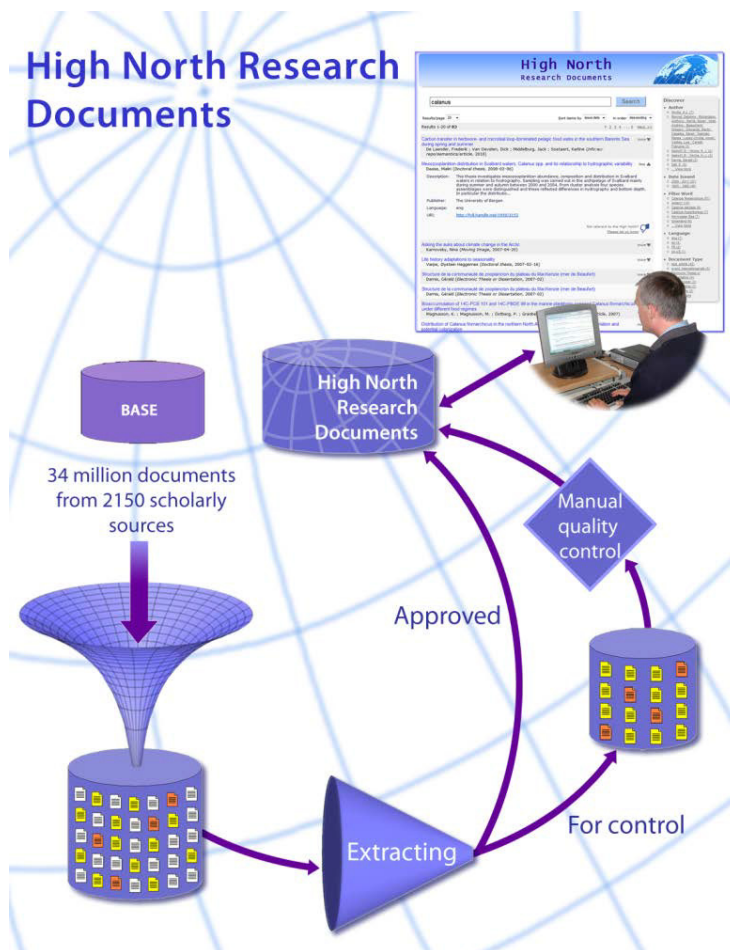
High North Research Documents

High North
Research Documents

calanus

Search

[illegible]

BASE

34 million documents from 2150 scholarly sources

High North Research Documents

Manual quality control

Approved

For control

Extracting